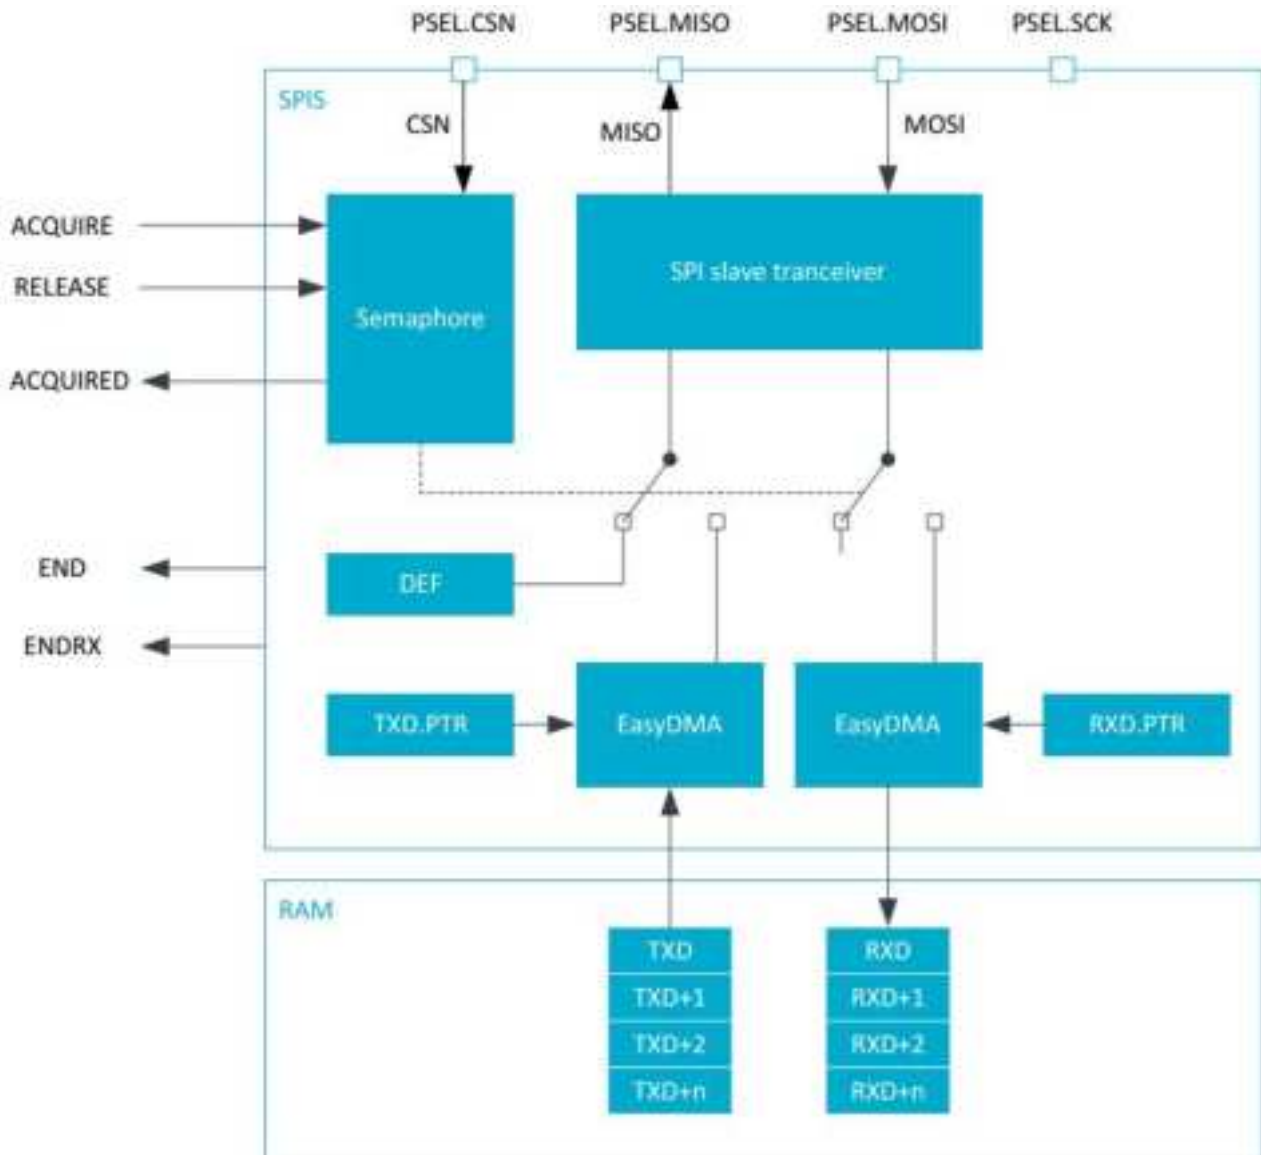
PSEL.CSN
PSEL.MISO
PSEL.MOSI
PSEL.SCK

SPIS

CSN
MISO
MOSI

ACQUIRE
RELEASE
ACQUIRED

Semaphore

SPI slave tranceiver

END
ENDRX

DEF

TXD.PTR
EasyDMA
EasyDMA
RXD.PTR

RAM

TXD
TXD+1
TXD+2
TXD+n

RXD
RXD+1
RXD+2
RXD+n